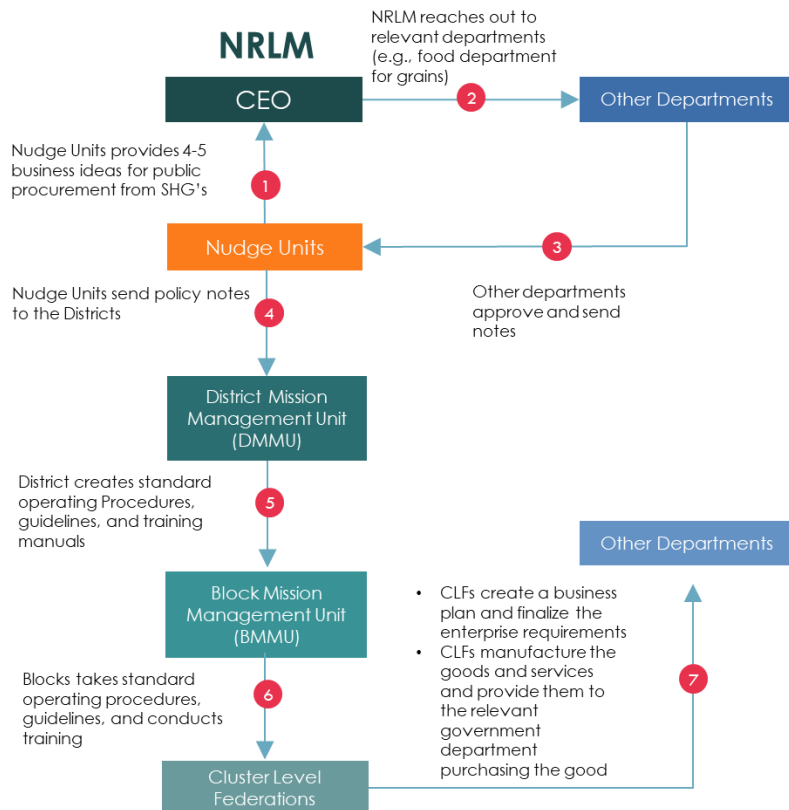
NRLM

CEO

NRLM reaches out to relevant departments (e.g., food department for grains)

2

Other Departments

Nudge Units provides 4-5 business ideas for public procurement from SHG's

1

Nudge Units

3

Other departments approve and send notes

Nudge Units send policy notes to the Districts

4

District Mission Management Unit (DMMU)

District creates standard operating Procedures, guidelines, and training manuals

5

Block Mission Management Unit (BMMU)

Other Departments

• CLFs create a business plan and finalize the enterprise requirements
• CLFs manufacture the goods and services and provide them to the relevant government department purchasing the good

Blocks takes standard operating procedures, guidelines, and conducts training

6

7

Cluster Level Federations